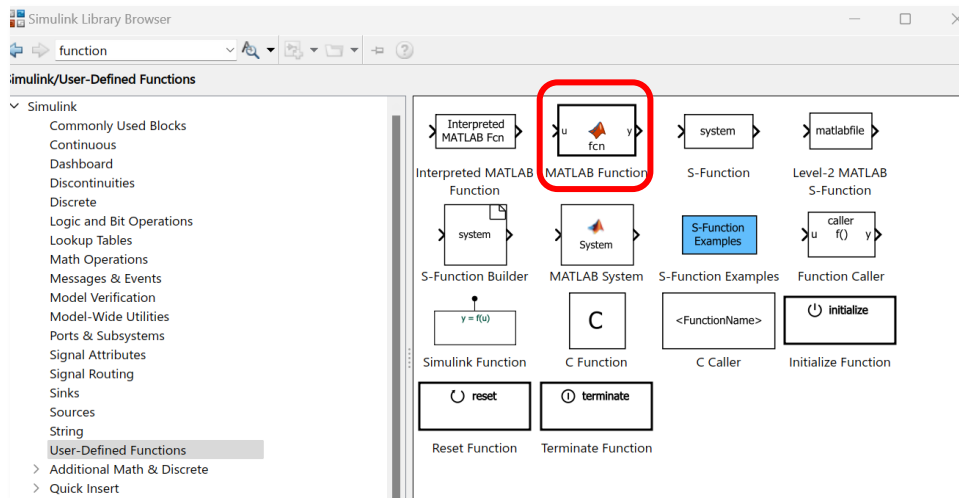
Simulink Library Browser

function

imulink/User-Defined Functions

Simulink
Commonly Used Blocks
Continuous
Dashboard
Discontinuities
Discrete
Logic and Bit Operations
Lookup Tables
Math Operations
Messages & Events
Model Verification
Model-Wide Utilities
Ports & Subsystems
Signal Attributes
Signal Routing
Sinks
Sources
String
User-Defined Functions
Additional Math & Discrete
Quick Insert

Interpreted MATLAB Fcn
Interpreted MATLAB Function

u fcn y
MATLAB Function

system
S-Function

matlabfile
Level-2 MATLAB S-Function

system
S-Function Builder

System
MATLAB System

S-Function Examples
S-Function Examples

caller u f() y
Function Caller

y = f(u)
Simulink Function

C
C Function

<FunctionName>
C Caller

initialize
Initialize Function

reset
Reset Function

terminate
Terminate Function